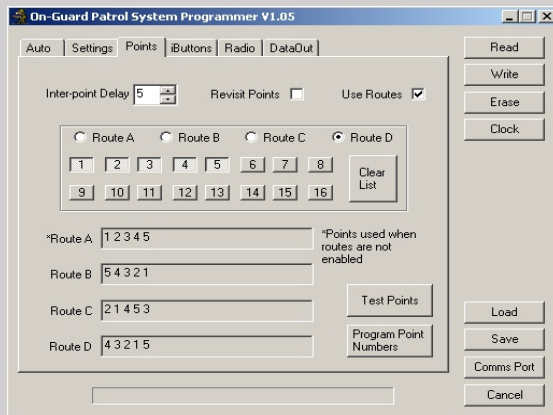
On-Guard Patrol System Programmer V1.05

Auto | Settings | Points | iButtons | Radio | DataOut

Read
Write
Erase
Clock

Inter-point Delay 5
Revisit Points
Use Routes

Route A
Route B
Route C
Route D

1 2 3 4 5 6 7 8
9 10 11 12 13 14 15 16

Clear List

*Route A 1 2 3 4 5
*Points used when routes are not enabled

Route B 5 4 3 2 1

Route C 2 1 4 5 3

Route D 4 3 2 1 5

Test Points

Program Point Numbers

Load
Save
Comms Port
Cancel